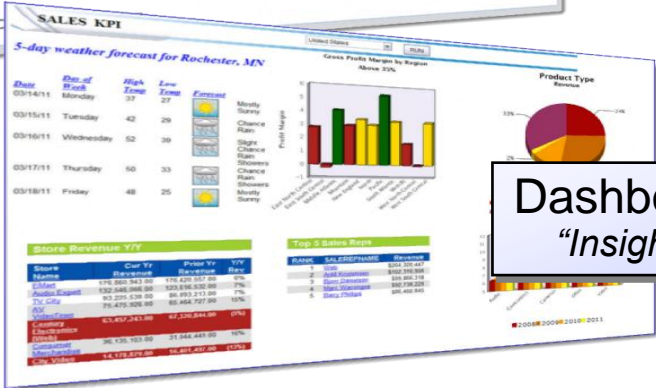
SALES KPI

United States RUN

5-day weather forecast for Rochester, MN

| Date | Day of Week | High Temp | Low Temp | Forecast |
|---|---|---|---|---|
| 03/14/11 | Monday | 37 | 27 | Mostly Sunny |
| 03/15/11 | Tuesday | 42 | 29 | Chance Rain |
| 03/16/11 | Wednesday | 52 | 39 | Slight Chance Rain Showers |
| 03/17/11 | Thursday | 50 | 33 | Chance Rain Showers |
| 03/18/11 | Friday | 48 | 25 | Mostly Sunny |

Gross Profit Margin by Region
Above 33%

Profit Margin

Product Type
Revenue

33%
24%
2%

Dashbo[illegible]
"Insigh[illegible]

Store Revenue Y/Y

| Store Name | Cur Yr Revenue | Prior Yr Revenue | Y/Y Rev |
|---|---|---|---|
| EMart | 176,860,943.00 | 176,420,357.00 | 0% |
| Audio Expert | 132,348,066.00 | 123,616,532.00 | 7% |
| TV City | 93,235,538.00 | 86,893,213.00 | 7% |
| AV VideoTime | 75,475,926.00 | 65,464,727.00 | 15% |
| Century Electronics | 63,457,243.00 | 67,226,544.00 | (6%) |
| (Kirk) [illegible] | 36,135,103.00 | 31,044,441.00 | 16% |
| Consumer Merchandise | 14,179,879.00 | 16,401,407.00 | (13%) |
| City Video | | | |

Top 5 Sales Reps

| RANK | SALESREPNAME | Revenue |
|---|---|---|
| 1 | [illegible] | $264,305,447 |
| 2 | Ariel Kristensen | $162,376,009 |
| 3 | Ryan Dawson | $99,884,318 |
| 4 | Mart Wakefield | $92,736,225 |
| 5 | Barry Phillips | $86,486,645 |

2008 2009 2010 2011